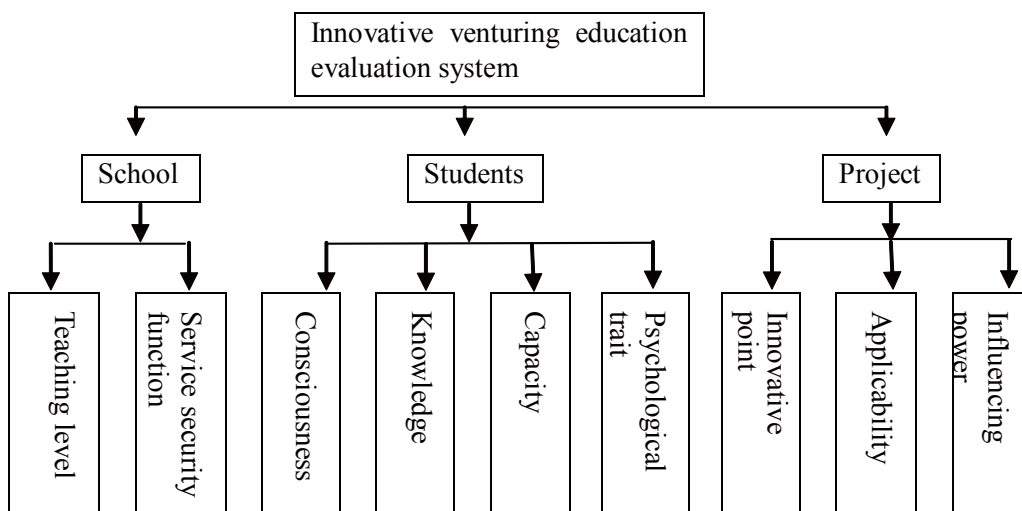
Innovative venturing education evaluation system

School

Students

Project

Teaching level

Service security function

Consciousness

Knowledge

Capacity

Psychological trait

Innovative point

Applicability

Influencing power